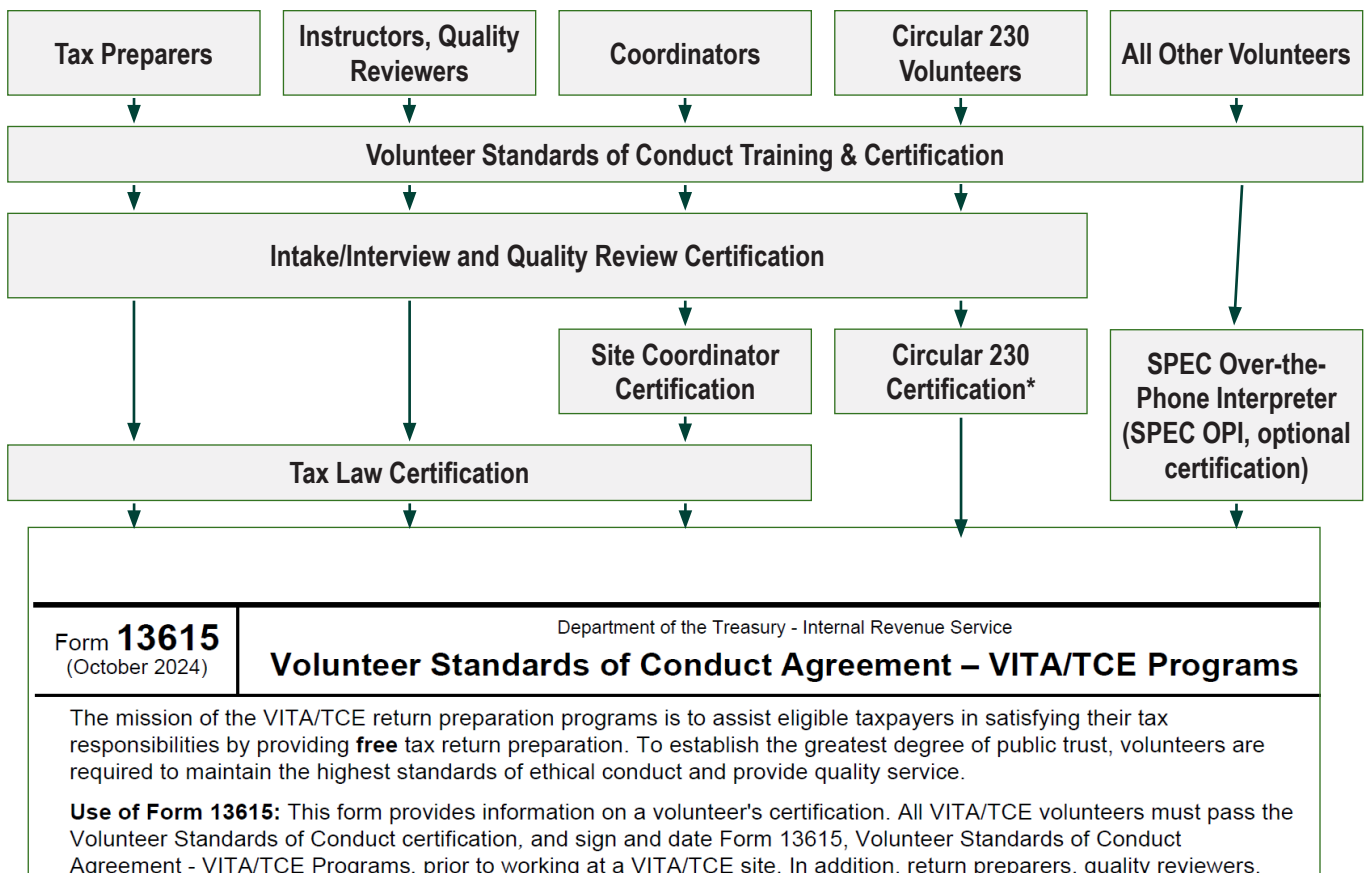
Tax Preparers

Instructors, Quality Reviewers

Coordinators

Circular 230 Volunteers

All Other Volunteers

Volunteer Standards of Conduct Training & Certification

Intake/Interview and Quality Review Certification

Site Coordinator Certification

Circular 230 Certification*

SPEC Over-the-Phone Interpreter (SPEC OPI, optional certification)

Tax Law Certification

Form 13615 (October 2024)

Department of the Treasury - Internal Revenue Service

Volunteer Standards of Conduct Agreement – VITA/TCE Programs

The mission of the VITA/TCE return preparation programs is to assist eligible taxpayers in satisfying their tax responsibilities by providing **free** tax return preparation. To establish the greatest degree of public trust, volunteers are required to maintain the highest standards of ethical conduct and provide quality service.

**Use of Form 13615:** This form provides information on a volunteer's certification. All VITA/TCE volunteers must pass the Volunteer Standards of Conduct certification, and sign and date Form 13615, Volunteer Standards of Conduct Agreement - VITA/TCE Programs, prior to working at a VITA/TCE site. In addition, return preparers, quality reviewers, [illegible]